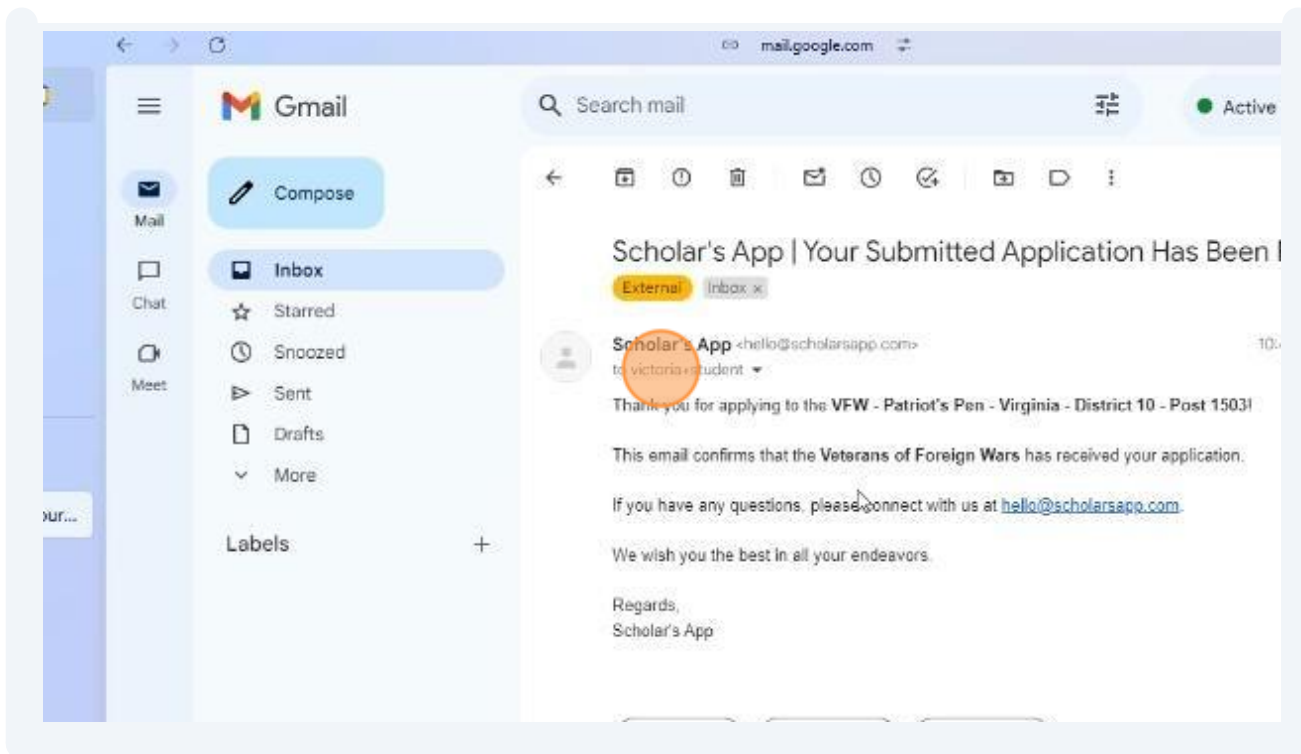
mail.google.com

Gmail

Search mail

Active

Mail

Chat

Meet

our...

Compose

Inbox

Starred

Snoozed

Sent

Drafts

More

Labels +

Scholar's App | Your Submitted Application Has Been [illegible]

External Inbox ×

Scholar's App <hello@scholarsapp.com>

to victoria-student

10:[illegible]

Thank you for applying to the VFW - Patriot's Pen - Virginia - District 10 - Post 1503!

This email confirms that the Veterans of Foreign Wars has received your application.

If you have any questions, please connect with us at hello@scholarsapp.com.

We wish you the best in all your endeavors.

Regards,
Scholar's App